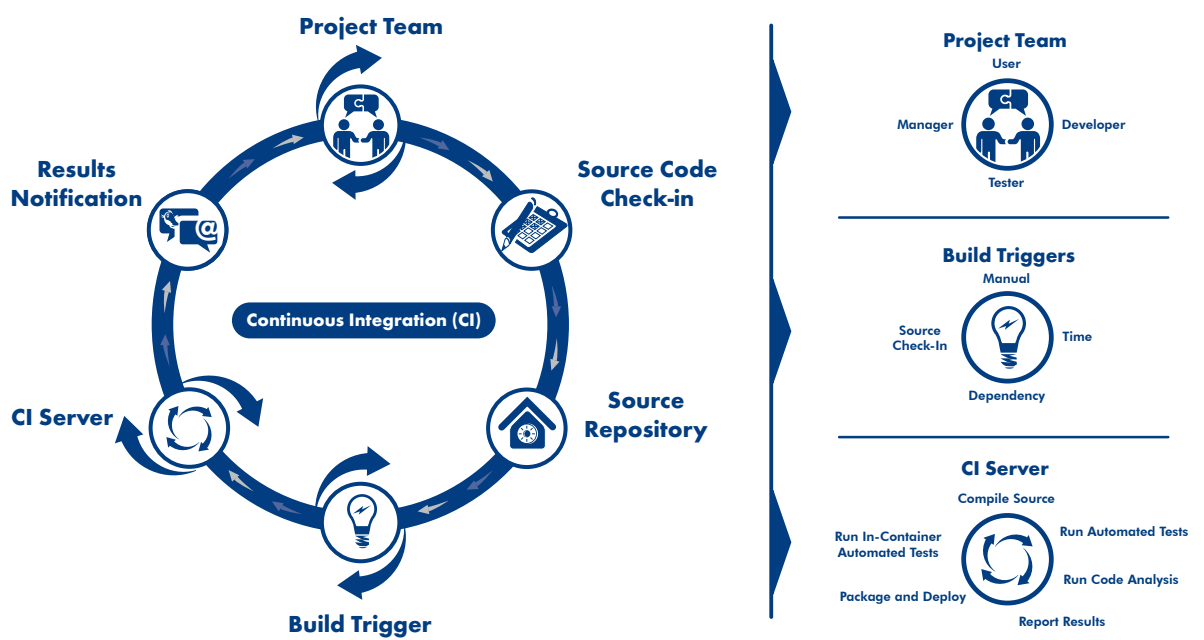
Project Team

Source Code Check-in

Source Repository

Build Trigger

CI Server

Results Notification

Continuous Integration (CI)

Project Team
User
Manager
Developer
Tester

Build Triggers
Manual
Source Check-In
Time
Dependency

CI Server
Compile Source
Run In-Container Automated Tests
Run Automated Tests
Run Code Analysis
Package and Deploy
Report Results